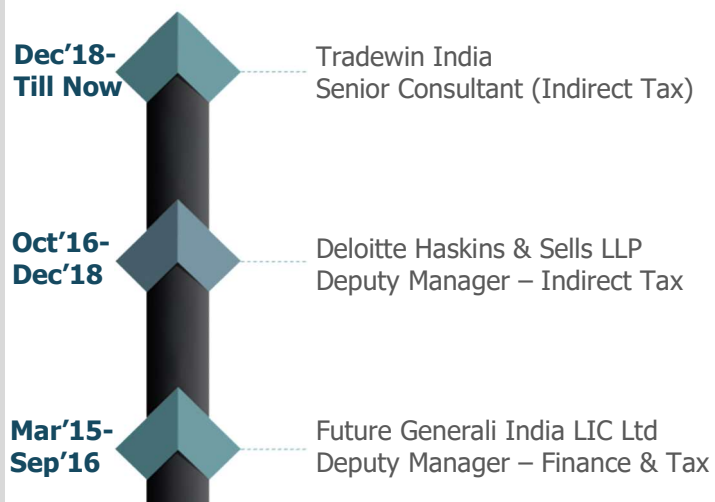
Dec’18-
Till Now

Tradewin India
Senior Consultant (Indirect Tax)

Oct’16-
Dec’18

Deloitte Haskins & Sells LLP
Deputy Manager – Indirect Tax

Mar’15-
Sep’16

Future Generali India LIC Ltd
Deputy Manager – Finance & Tax